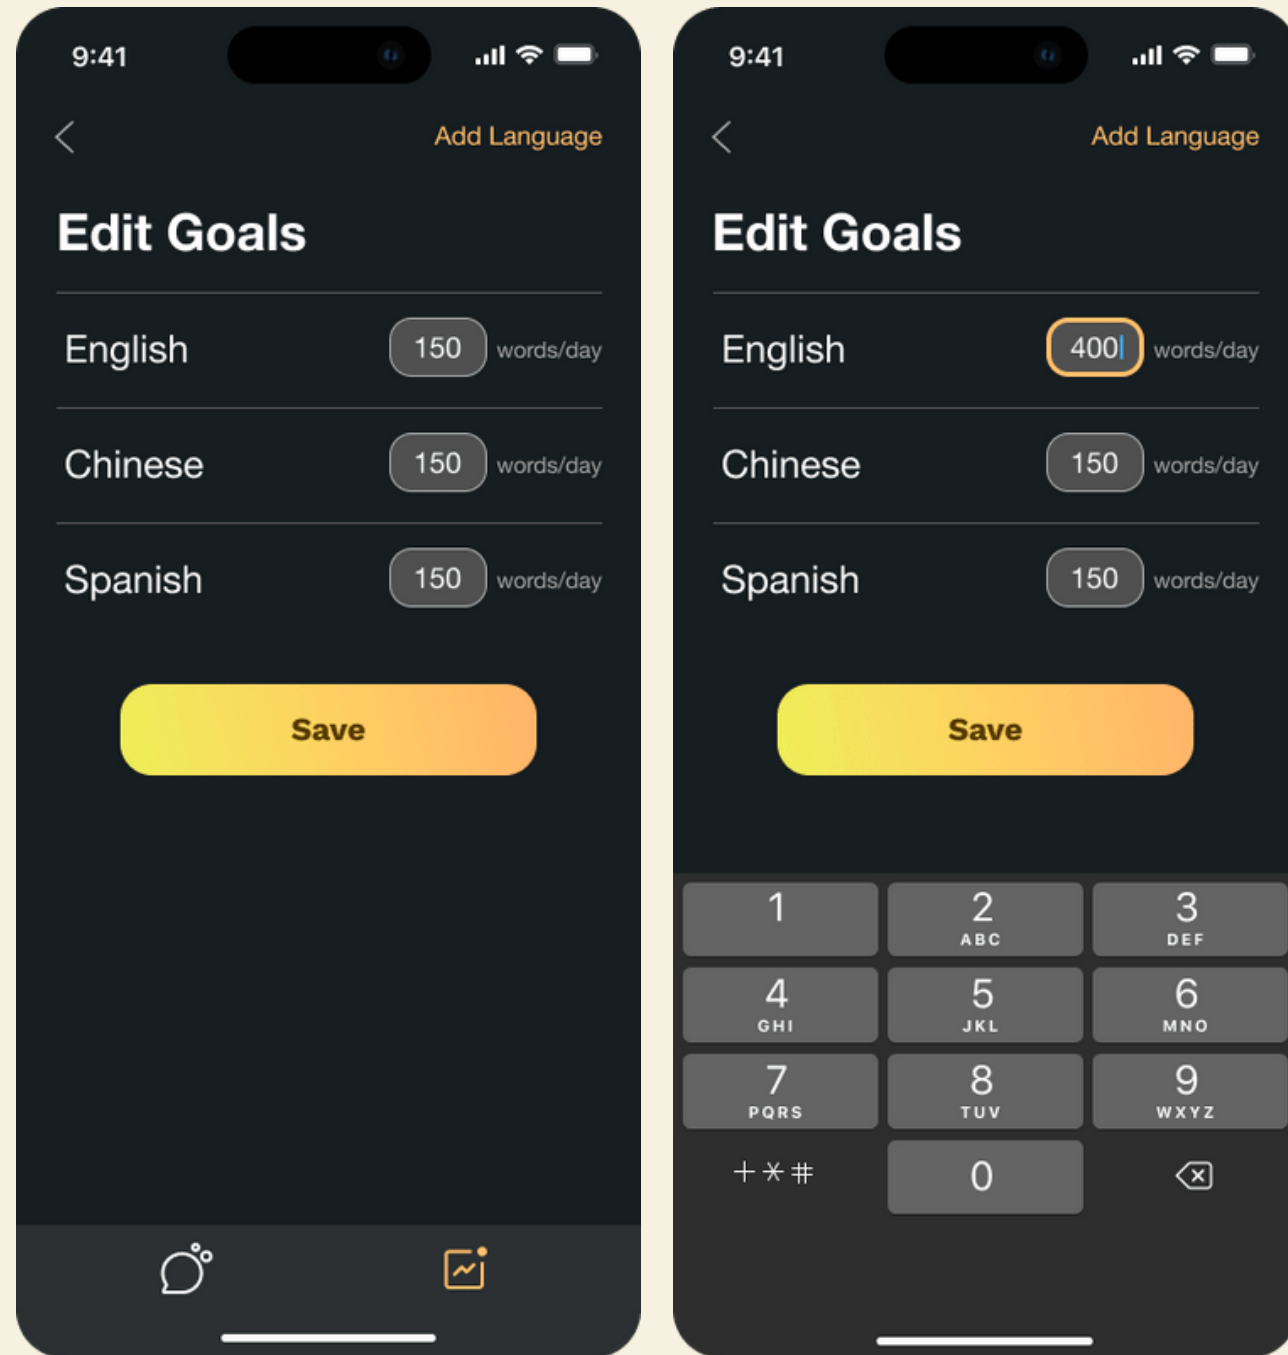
9:41

Add Language

Edit Goals

English 150 words/day

Chinese 150 words/day

Spanish 150 words/day

Save

9:41

Add Language

Edit Goals

English 400 words/day

Chinese 150 words/day

Spanish 150 words/day

Save

1
2 ABC
3 DEF
4 GHI
5 JKL
6 MNO
7 PQRS
8 TUV
9 WXYZ
+ * #
0